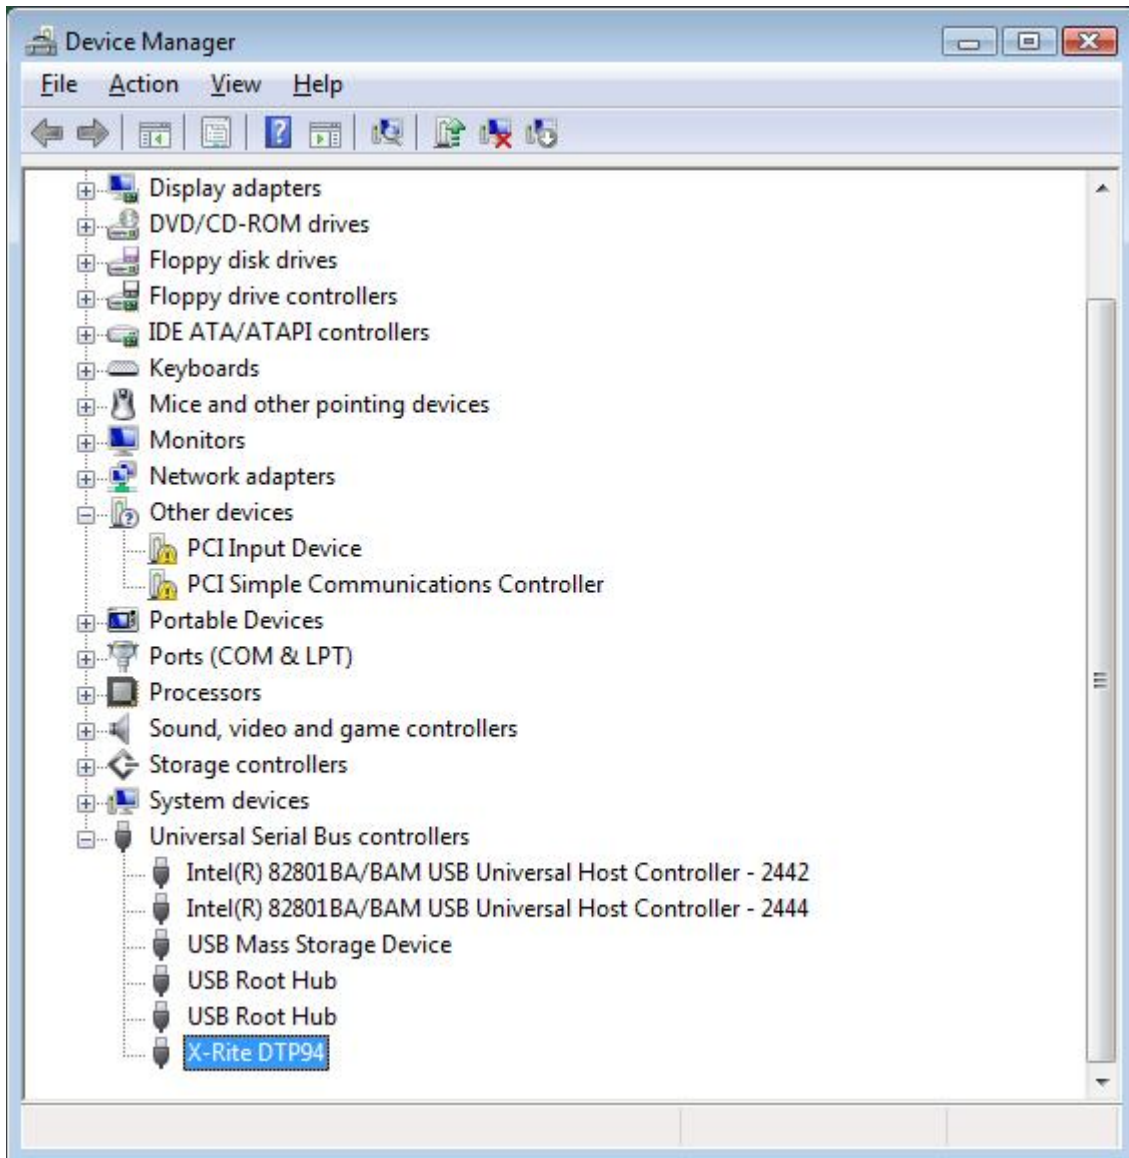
Device Manager

File Action View Help

Display adapters
DVD/CD-ROM drives
Floppy disk drives
Floppy drive controllers
IDE ATA/ATAPI controllers
Keyboards
Mice and other pointing devices
Monitors
Network adapters
Other devices
PCI Input Device
PCI Simple Communications Controller
Portable Devices
Ports (COM & LPT)
Processors
Sound, video and game controllers
Storage controllers
System devices
Universal Serial Bus controllers
Intel(R) 82801BA/BAM USB Universal Host Controller - 2442
Intel(R) 82801BA/BAM USB Universal Host Controller - 2444
USB Mass Storage Device
USB Root Hub
USB Root Hub
X-Rite DTP94